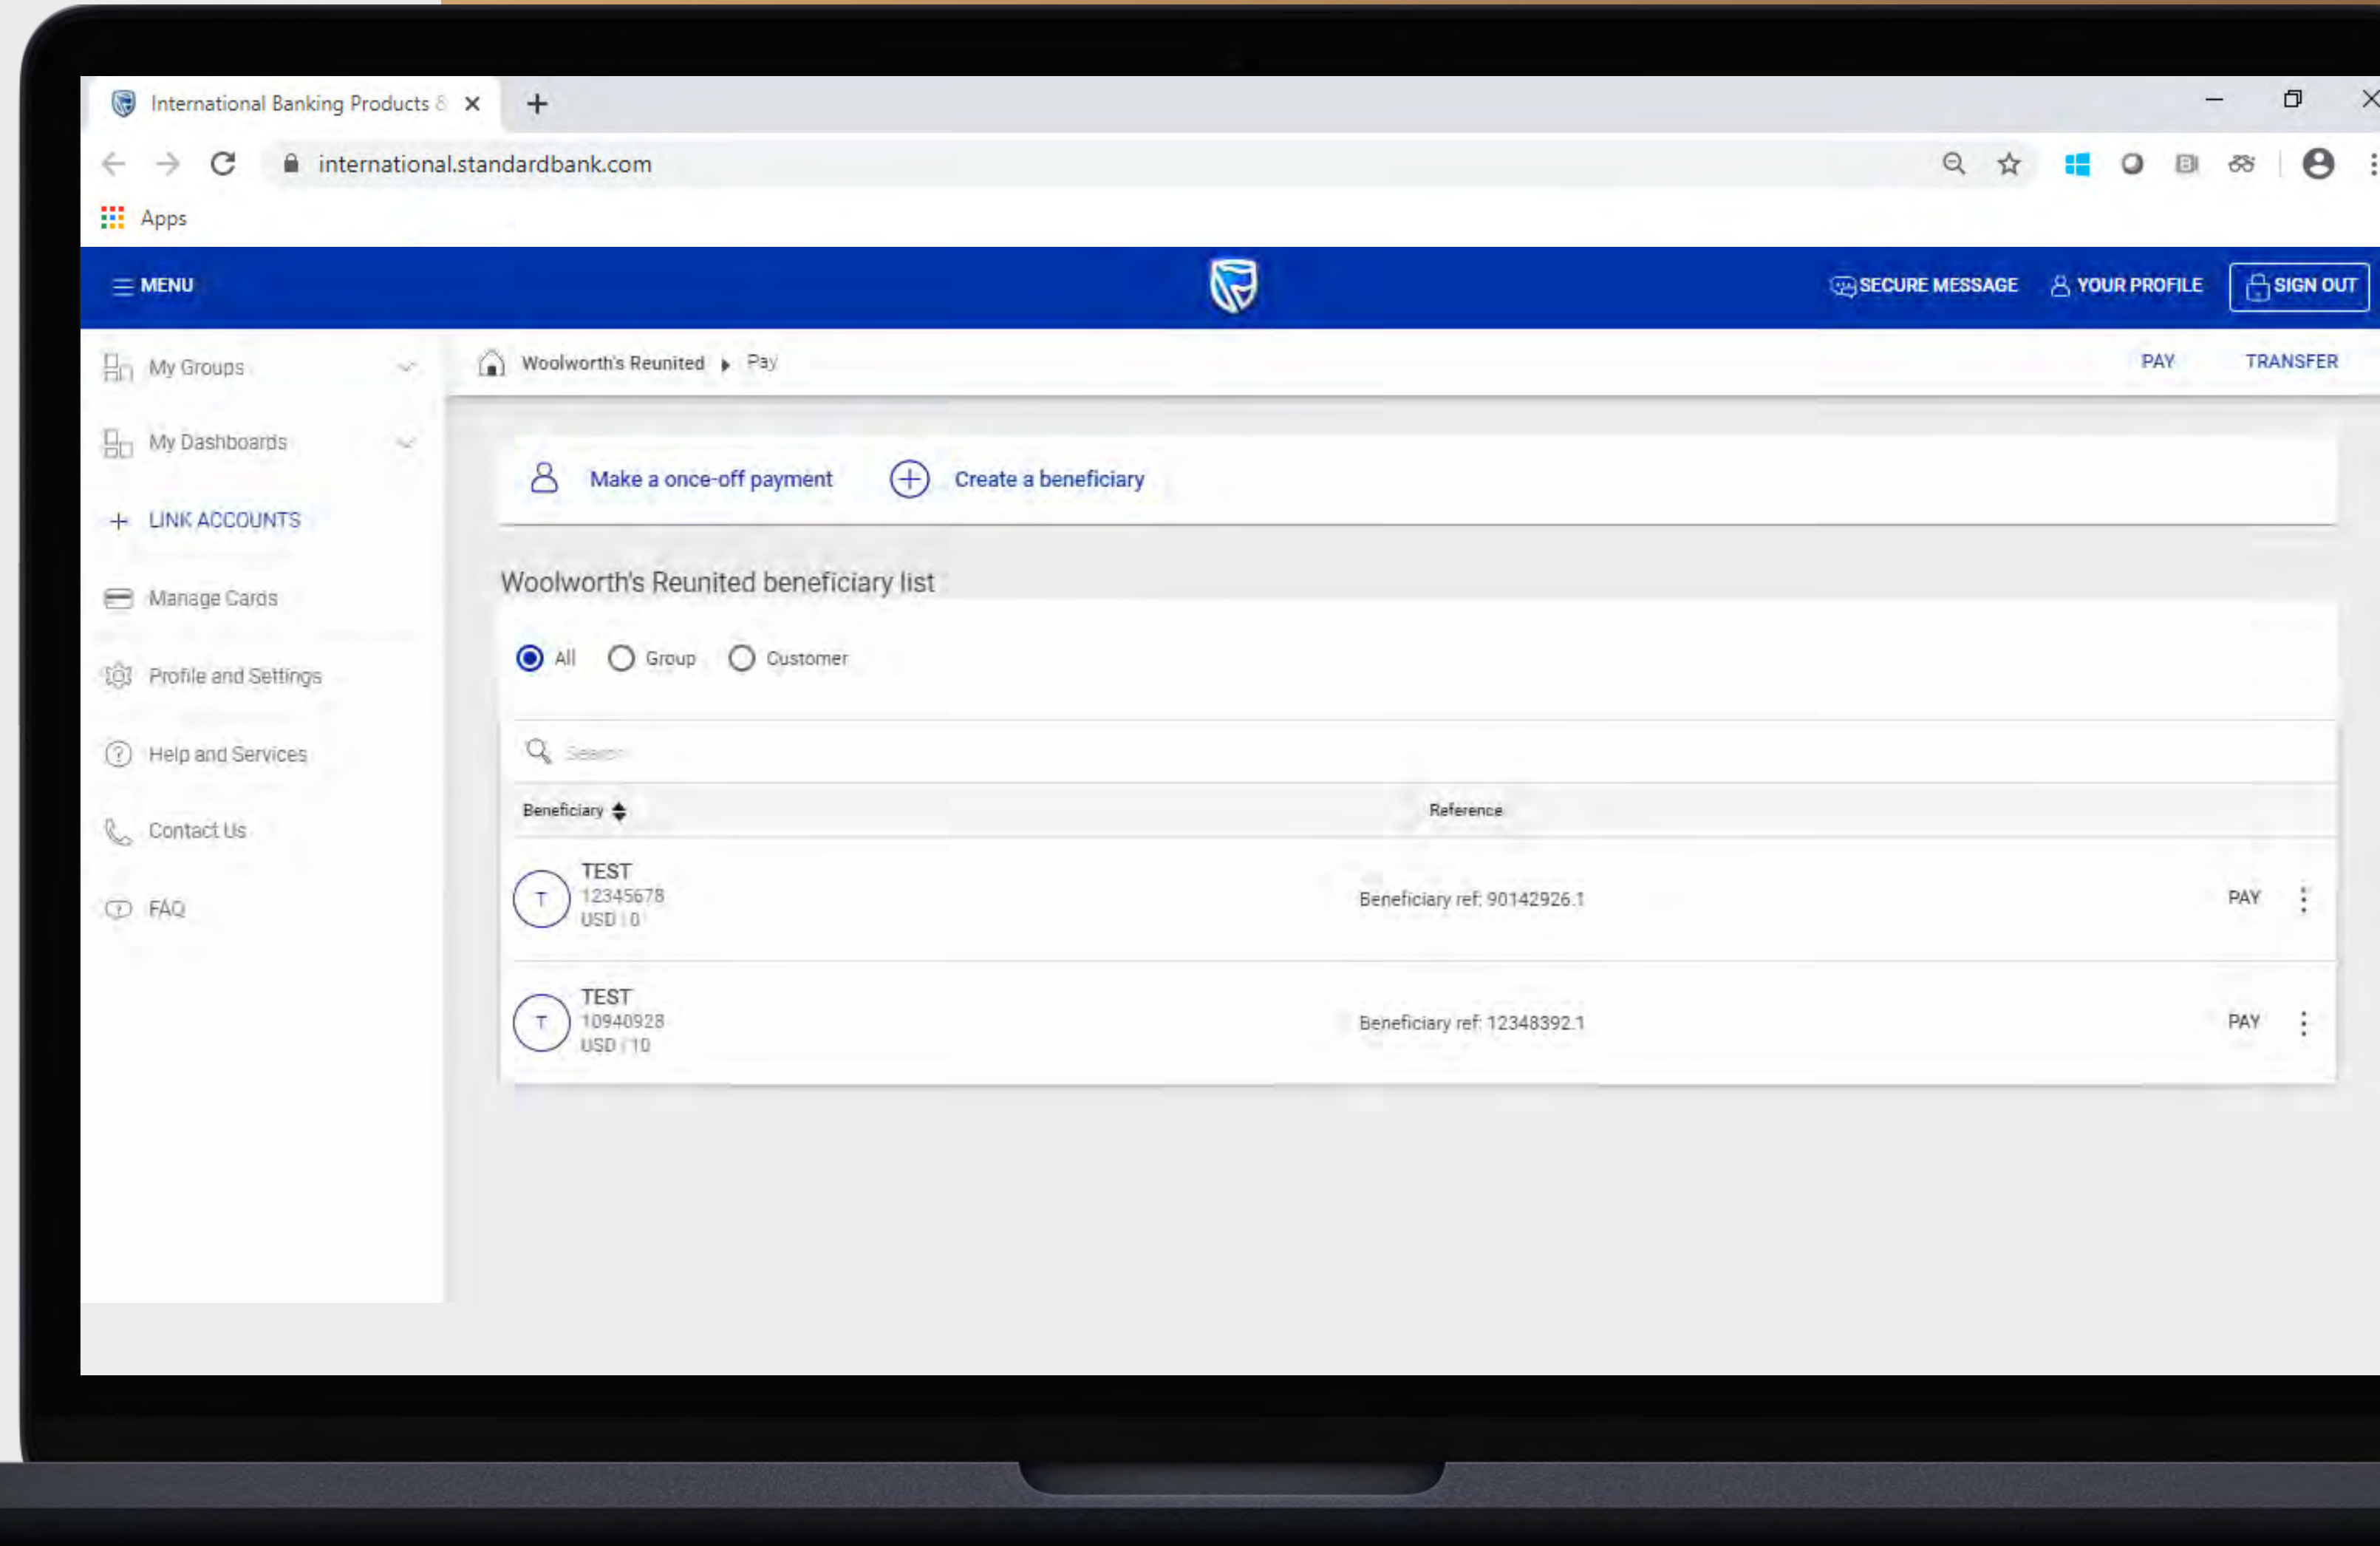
International Banking Products &

international.standardbank.com

Apps

MENU

SECURE MESSAGE YOUR PROFILE SIGN OUT

My Groups

My Dashboards

+ LINK ACCOUNTS

Manage Cards

Profile and Settings

Help and Services

Contact Us

FAQ

Woolworth's Reunited Pay

PAY TRANSFER

Make a once-off payment

Create a beneficiary

Woolworth's Reunited beneficiary list

All Group Customer

Search

| Beneficiary | Reference | | |
|---|---|---|---|
| T TEST 12345678 USD \| 0 | Beneficiary ref: 90142926.1 | PAY | ⋮ |
| T TEST 10940928 USD \| 10 | Beneficiary ref: 12348392.1 | PAY | ⋮ |